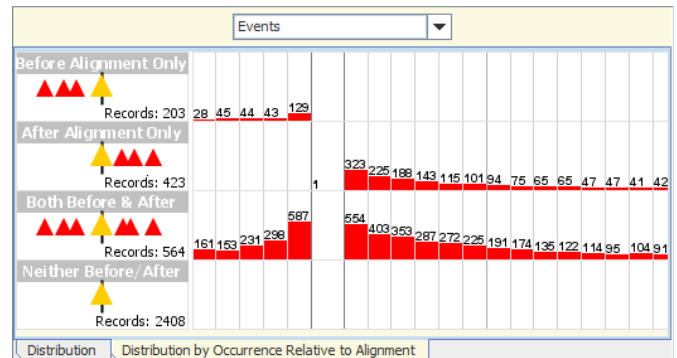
Events

Before Alignment Only
Records: 203
28 45 44 43 129

After Alignment Only
Records: 423
1
323 225 188 143 115 101 94 75 65 65 47 47 41 42

Both Before & After
Records: 564
161 153 231 298 587
554 403 353 287 272 225 191 174 135 122 114 95 104 91

Neither Before/After
Records: 2408

Distribution | Distribution by Occurrence Relative to Alignment